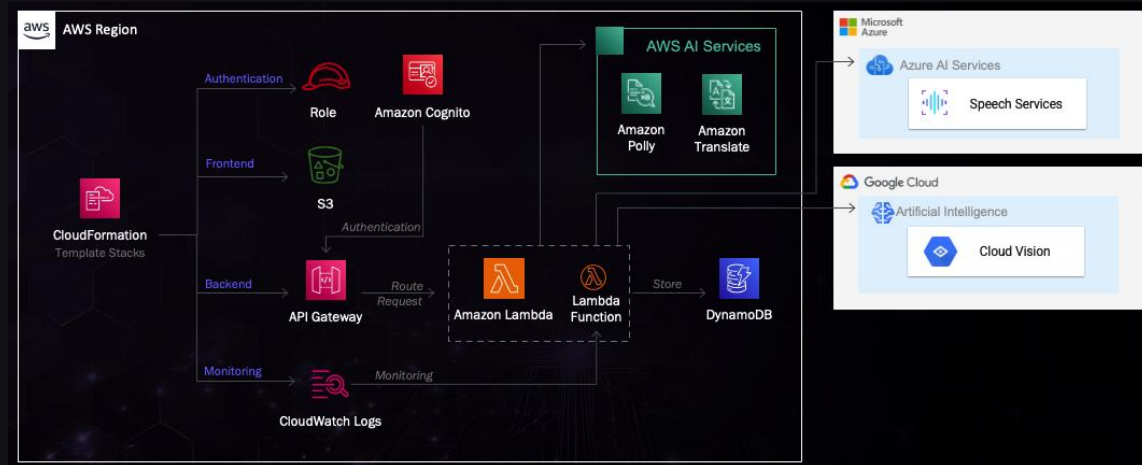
aws AWS Region

Authentication

Role

Amazon Cognito

Frontend

S3

CloudFormation
Template Stacks

Authentication

Backend

API Gateway

Route Request

Amazon Lambda

Lambda Function

Store

DynamoDB

Monitoring

Monitoring

CloudWatch Logs

AWS AI Services

Amazon Polly

Amazon Translate

Microsoft Azure

Azure AI Services

Speech Services

Google Cloud

Artificial Intelligence

Cloud Vision